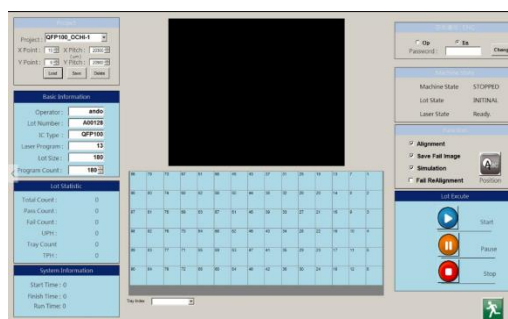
Project
Project : QFP100_OCHI-1
X Point : 10 X Pitch : 2260
Y Point : 6 Y Pitch : 2080
Load Save Delete

Basic Information
Operator : ando
Lot Number : A00128
IC Type : QFP100
Laser Program : 13
Lot Size : 180
Program Count : 180

Lot Statistic
Total Count : 0
Pass Count : 0
Fail Count : 0
UPH : 0
Tray Count : 0
TPH : 0

System Information
Start Time : 0
Finish Time : 0
Run Time : 0

Op
En
Password :
Chang

Machine State
Machine State STOPPED
Lot State INITINAL
Laser State Ready

Alignment
Save Fail Image
Simulation
Fail ReAlignment
Position

Lot Excute
Start
Pause
Stop

Tray Index